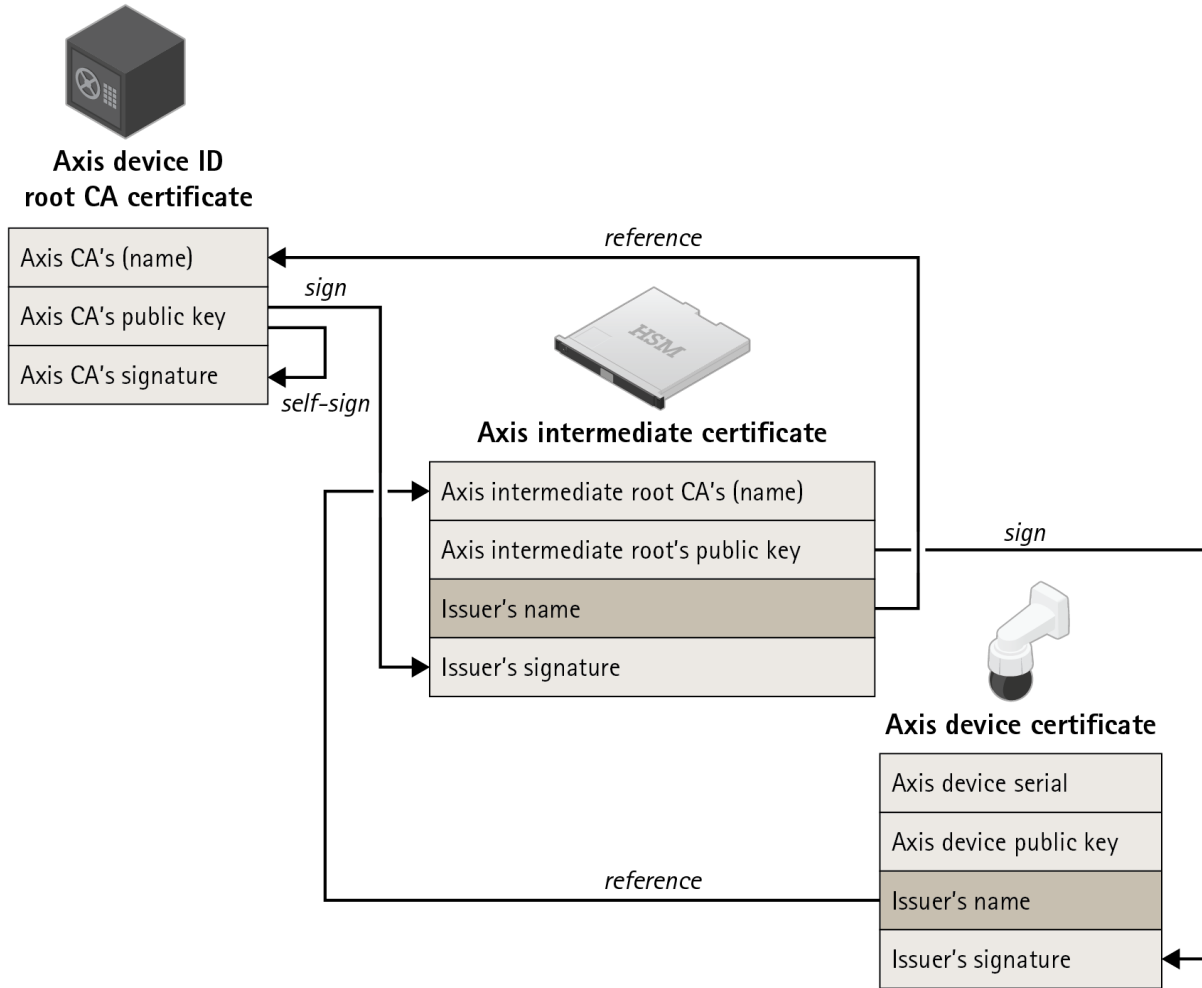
Axis device ID root CA certificate

Axis CA's (name)

Axis CA's public key

Axis CA's signature

reference

sign

self-sign

HSM

Axis intermediate certificate

Axis intermediate root CA's (name)

Axis intermediate root's public key

Issuer's name

Issuer's signature

sign

Axis device certificate

Axis device serial

Axis device public key

Issuer's name

Issuer's signature

reference